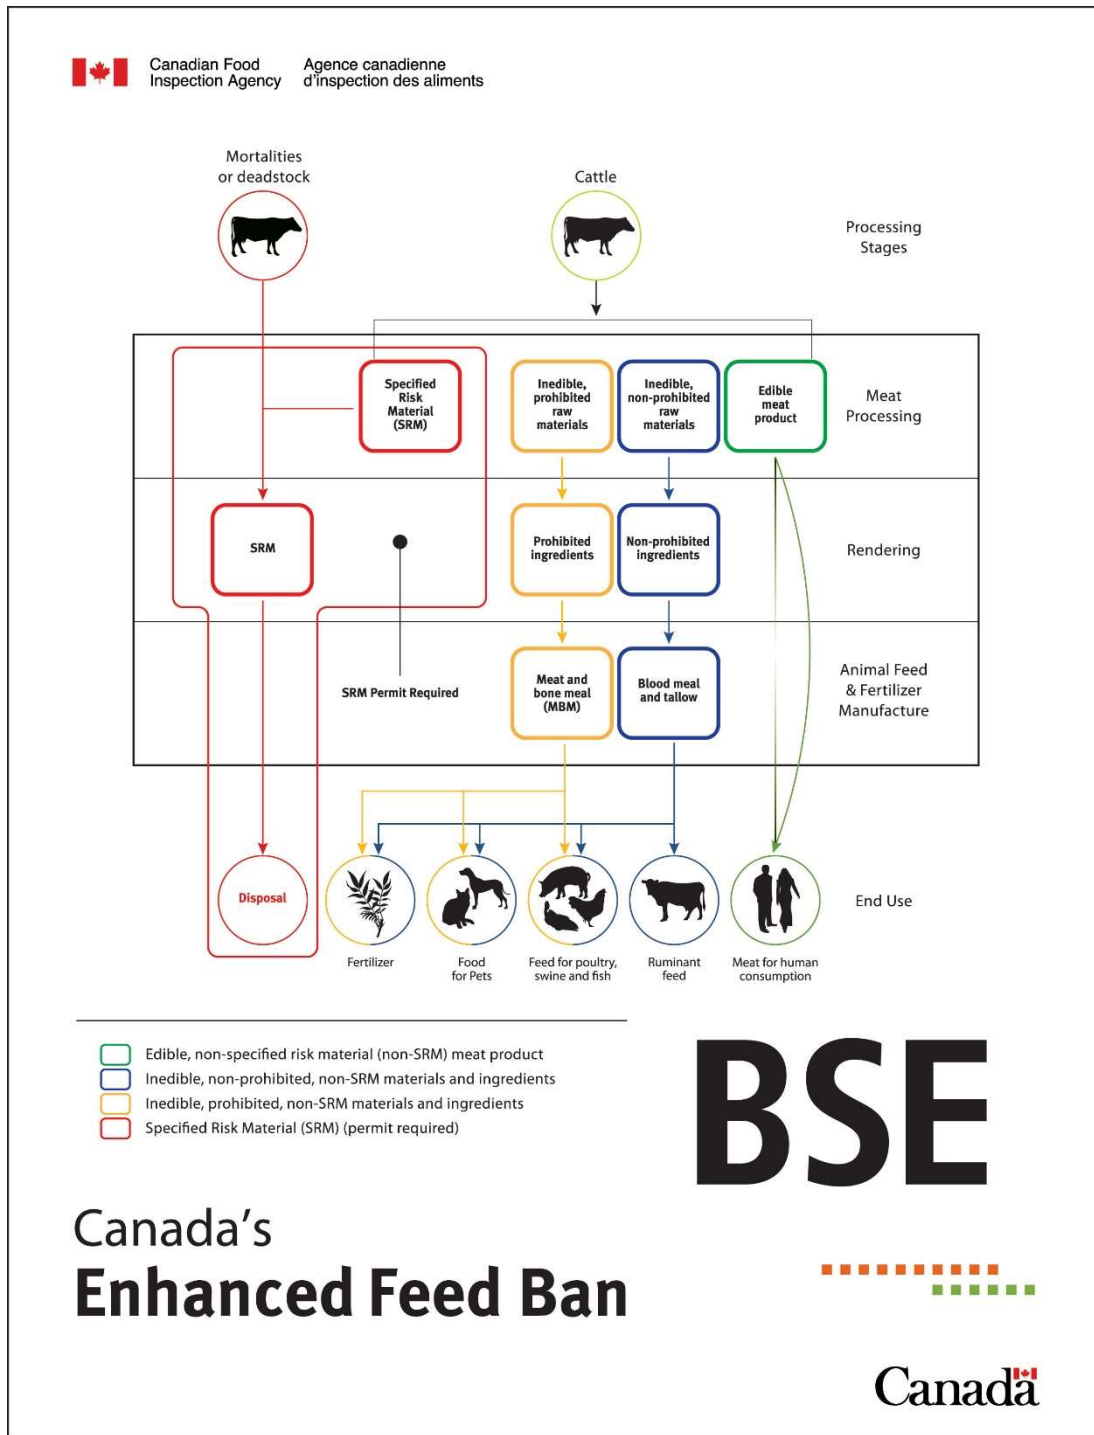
Canadian Food Inspection Agency

Agence canadienne d'inspection des aliments

Mortalities or deadstock

Cattle

Processing Stages

Specified Risk Material (SRM)

Inedible, prohibited raw materials

Inedible, non-prohibited raw materials

Edible meat product

Meat Processing

SRM

Prohibited ingredients

Non-prohibited ingredients

Rendering

SRM Permit Required

Meat and bone meal (MBM)

Blood meal and tallow

Animal Feed & Fertilizer Manufacture

Disposal

End Use

Fertilizer

Food for Pets

Feed for poultry, swine and fish

Ruminant feed

Meat for human consumption

Edible, non-specified risk material (non-SRM) meat product

Inedible, non-prohibited, non-SRM materials and ingredients

Inedible, prohibited, non-SRM materials and ingredients

Specified Risk Material (SRM) (permit required)

BSE

Canada's

Enhanced Feed Ban

Canada